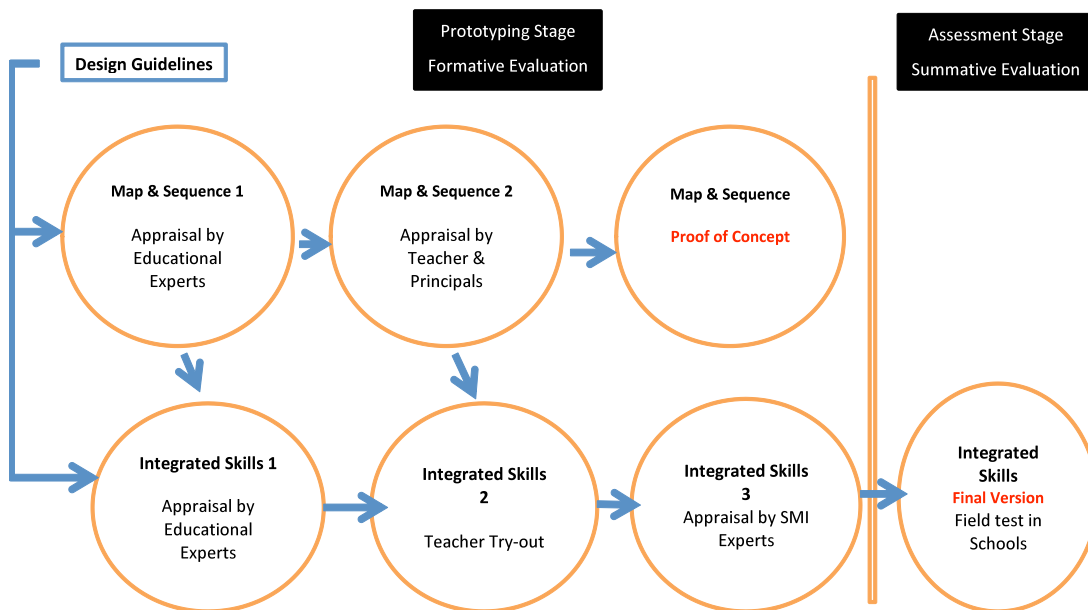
Prototyping Stage
Formative Evaluation

Assessment Stage
Summative Evaluation

Design Guidelines

Map & Sequence 1
Appraisal by Educational Experts

Map & Sequence 2
Appraisal by Teacher & Principals

Map & Sequence
Proof of Concept

Integrated Skills 1
Appraisal by Educational Experts

Integrated Skills 2
Teacher Try-out

Integrated Skills 3
Appraisal by SMI Experts

Integrated Skills
Final Version
Field test in Schools